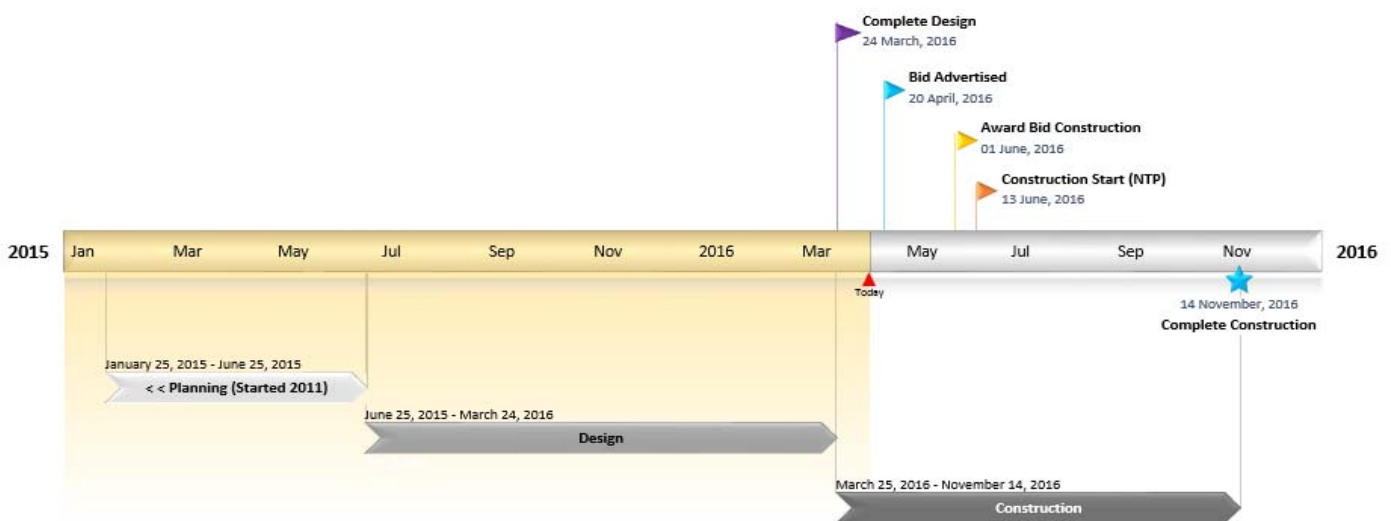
Complete Design
24 March, 2016

Bid Advertised
20 April, 2016

Award Bid Construction
01 June, 2016

Construction Start (NTP)
13 June, 2016

2015 Jan Mar May Jul Sep Nov 2016 Mar May Jul Sep Nov 2016

Today

14 November, 2016
Complete Construction

January 25, 2015 - June 25, 2015
< < Planning (Started 2011)

June 25, 2015 - March 24, 2016
Design

March 25, 2016 - November 14, 2016
Construction